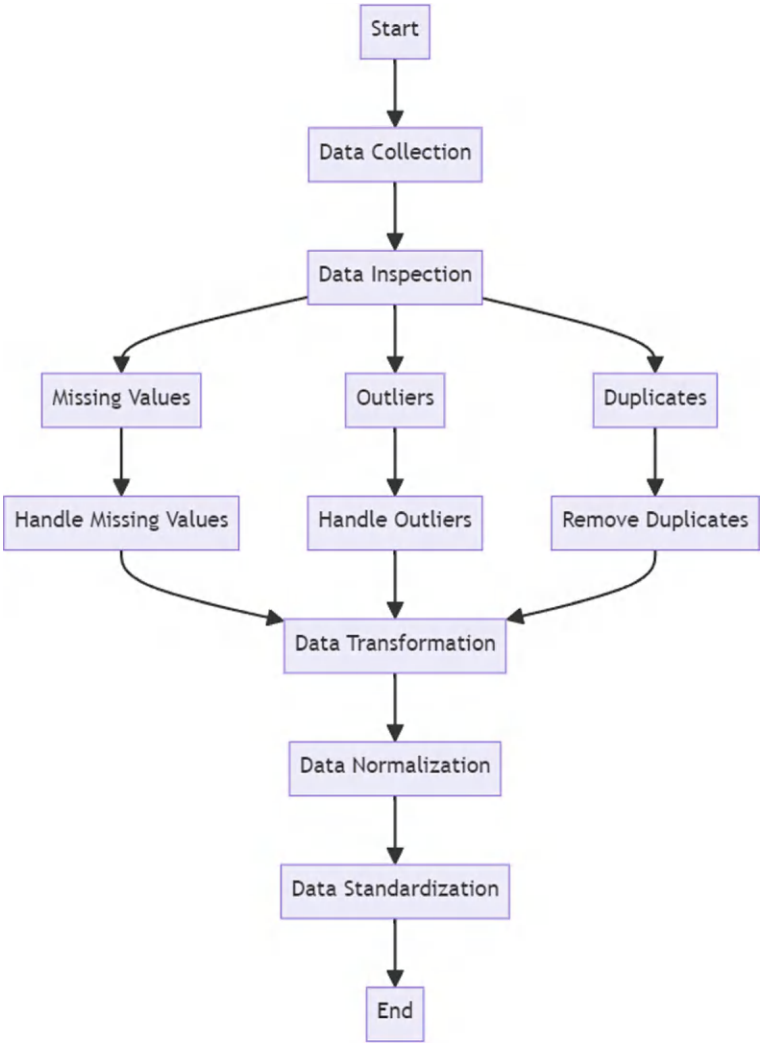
Start

Data Collection

Data Inspection

Missing Values

Outliers

Duplicates

Handle Missing Values

Handle Outliers

Remove Duplicates

Data Transformation

Data Normalization

Data Standardization

End